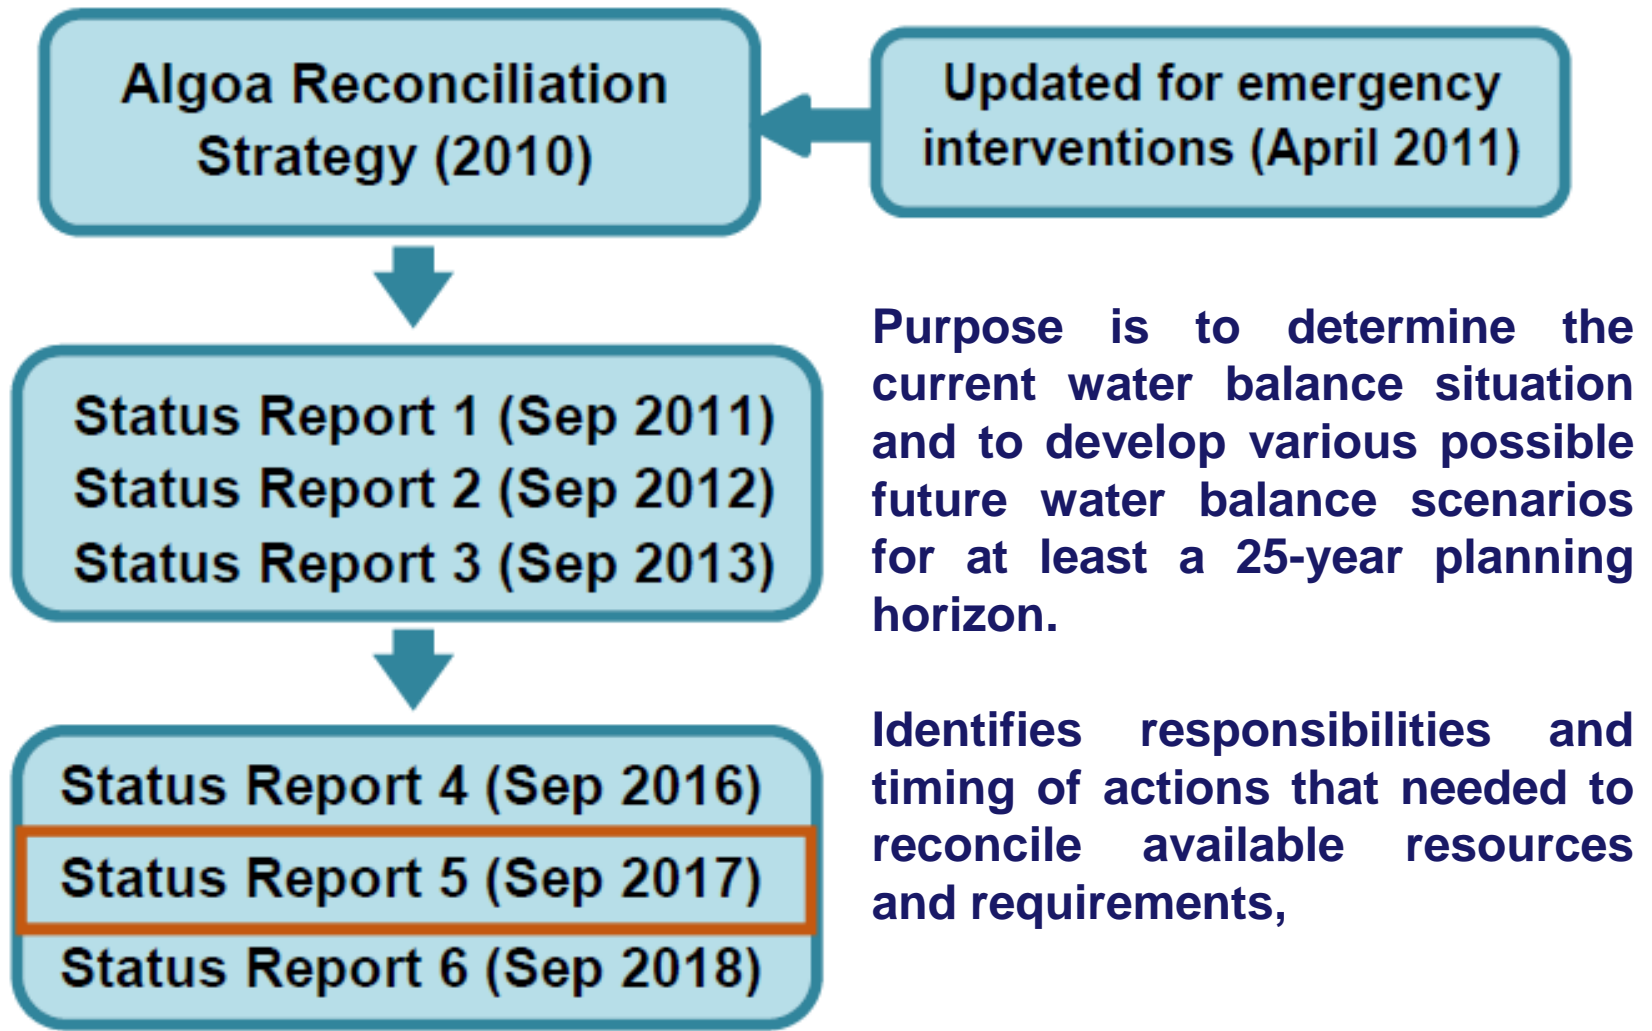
Algoa Reconciliation Strategy (2010)

Updated for emergency interventions (April 2011)

Status Report 1 (Sep 2011)
Status Report 2 (Sep 2012)
Status Report 3 (Sep 2013)

Status Report 4 (Sep 2016)
Status Report 5 (Sep 2017)
Status Report 6 (Sep 2018)

Purpose is to determine the current water balance situation and to develop various possible future water balance scenarios for at least a 25-year planning horizon.

Identifies responsibilities and timing of actions that needed to reconcile available resources and requirements,